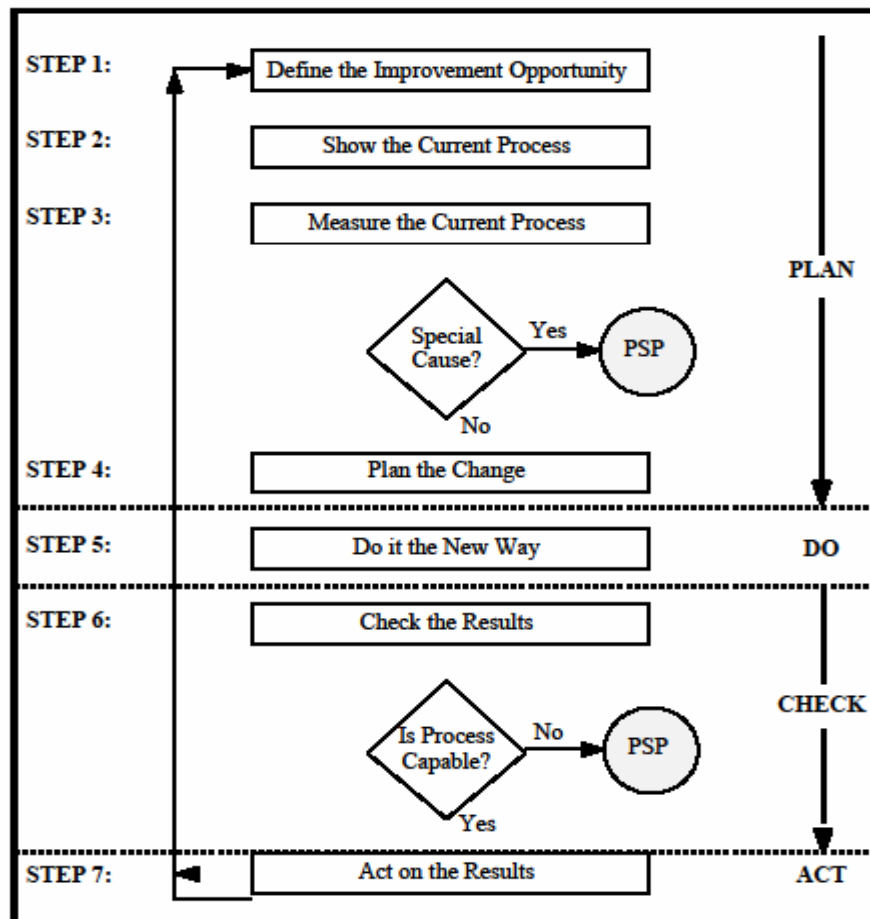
STEP 1: Define the Improvement Opportunity

STEP 2: Show the Current Process

STEP 3: Measure the Current Process

PLAN

Special Cause?

Yes

PSP

No

STEP 4: Plan the Change

STEP 5: Do it the New Way

DO

STEP 6: Check the Results

CHECK

Is Process Capable?

No

PSP

Yes

STEP 7: Act on the Results

ACT